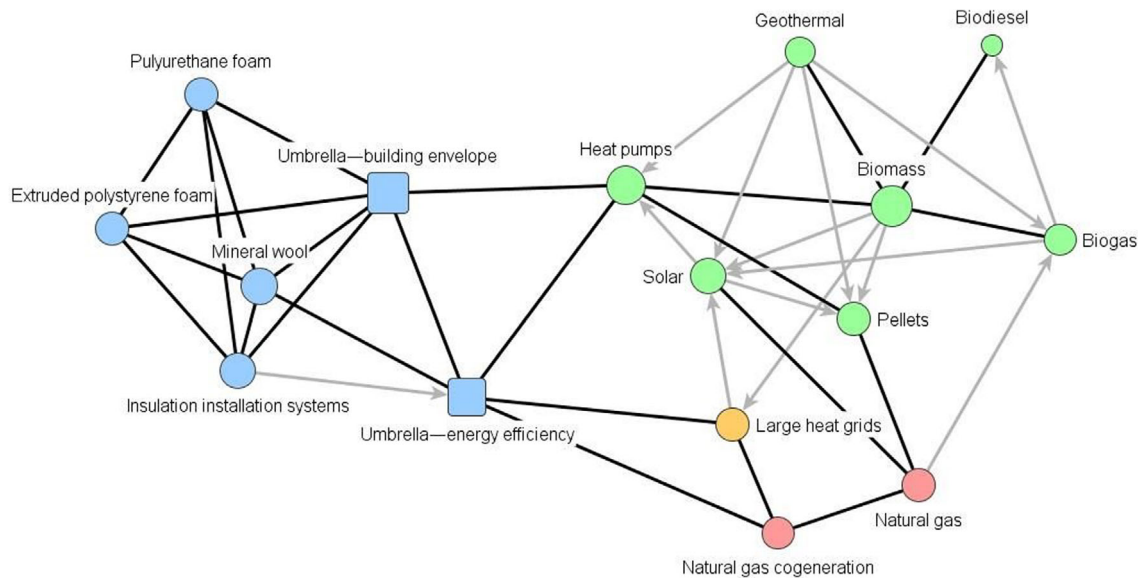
Pulyurethane foam
Umbrella—building envelope
Extruded polystyrene foam
Mineral wool
Insulation installation systems
Umbrella—energy efficiency
Heat pumps
Geothermal
Biodiesel
Biomass
Biogas
Solar
Pellets
Large heat grids
Natural gas
Natural gas cogeneration